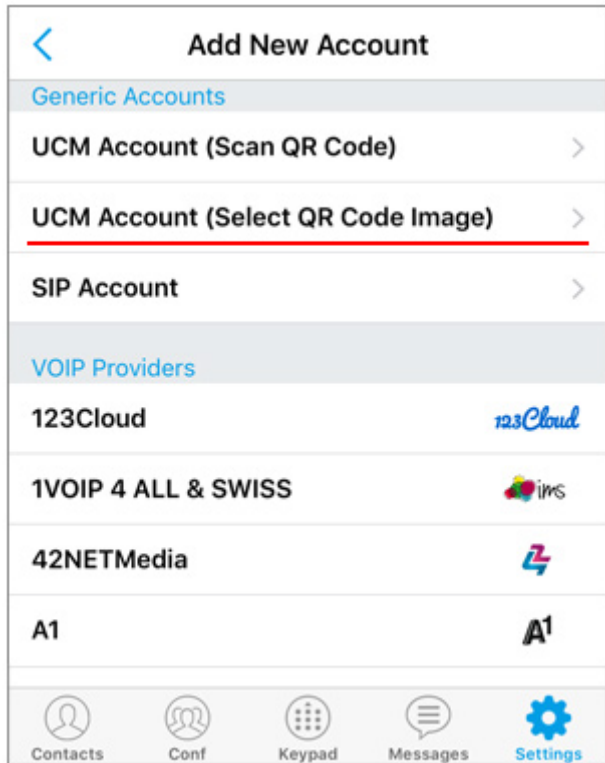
Add New Account

Generic Accounts

UCM Account (Scan QR Code)

UCM Account (Select QR Code Image)

SIP Account

VOIP Providers

123Cloud 123Cloud

1VOIP 4 ALL & SWISS ims

42NETMedia

A1 A1

Contacts Conf Keypad Messages Settings